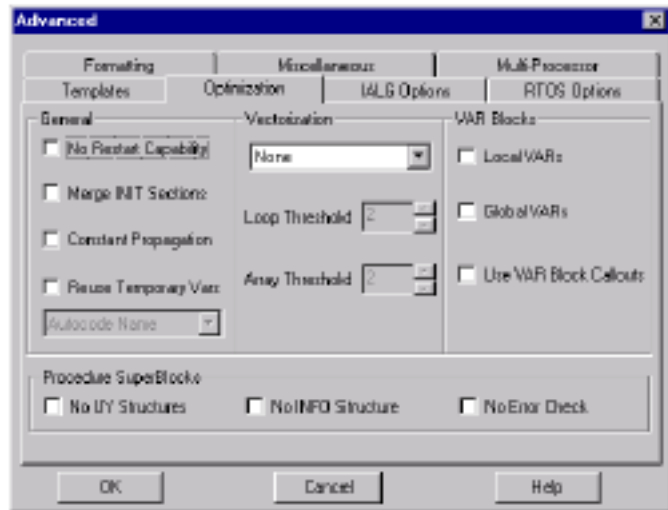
Advanced

Formatting
Miscellaneous
Multi-Processor
Templates
Optimization
IALG Options
RTOS Options

General
No Restart Capability
Merge INIT Sections
Constant Propagation
Reuse Temporary Vars
Autocode Name

Vectorization
None
Loop Threshold 2
Array Threshold 2

VAR Blocks
Local VARs
Global VARs
Use VAR Block Callouts

Procedure SuperBlocks
No UY Structures
No INFO Structure
No Error Check

OK
Cancel
Help